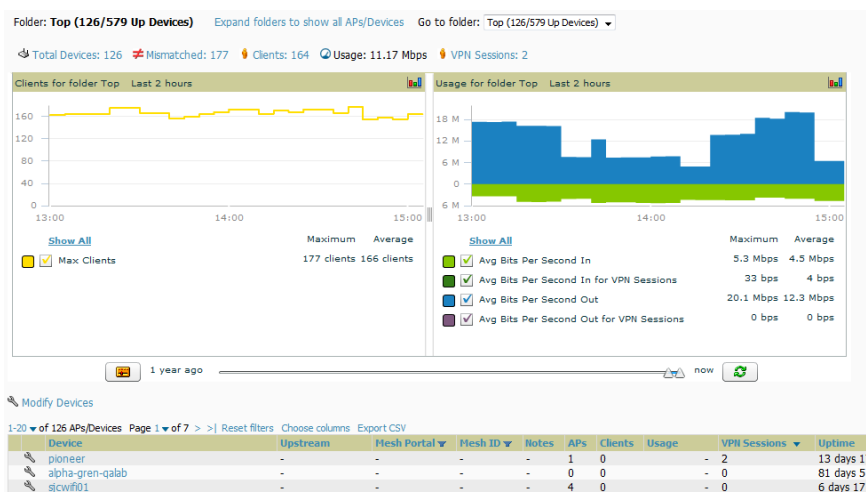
Folder: Top (126/579 Up Devices) Expand folders to show all APs/Devices Go to folder: Top (126/579 Up Devices)

Total Devices: 126 ≠ Mismatched: 177 Clients: 164 Usage: 11.17 Mbps VPN Sessions: 2

Clients for folder Top Last 2 hours

160
120
80
40
0
13:00 14:00 15:00

Show All Maximum Average
Max Clients 177 clients 166 clients

Usage for folder Top Last 2 hours

18 M
12 M
6 M
0
6 M
13:00 14:00 15:00

| Show All | Maximum | Average |
|---|---|---|
| Avg Bits Per Second In | 5.3 Mbps | 4.5 Mbps |
| Avg Bits Per Second In for VPN Sessions | 33 bps | 4 bps |
| Avg Bits Per Second Out | 20.1 Mbps | 12.3 Mbps |
| Avg Bits Per Second Out for VPN Sessions | 0 bps | 0 bps |

1 year ago now

Modify Devices

1-20 of 126 APs/Devices Page 1 of 7 > >| Reset filters Choose columns Export CSV

| | Device | Upstream | Mesh Portal | Mesh ID | Notes | APs | Clients | Usage | VPN Sessions | Uptime |
|---|---|---|---|---|---|---|---|---|---|---|
| | pioneer | - | - | - | - | 1 | 0 | - | 2 | 13 days 1 |
| | alpha-gren-qalab | - | - | - | - | 0 | 0 | - | 0 | 81 days 5 |
| | sjcwifi01 | - | - | - | - | 4 | 0 | - | 0 | 6 days 17 |